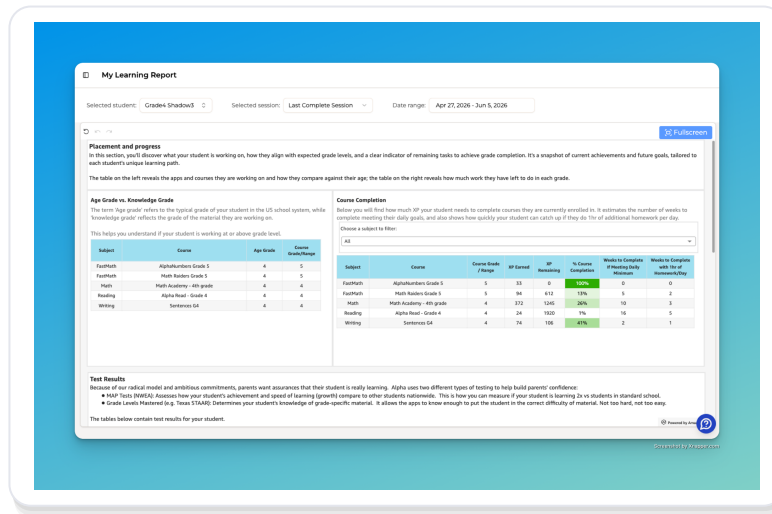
My Learning Report

Selected student: Grade4 Shadow3

Selected session: Last Complete Session

Date range: Apr 27, 2026 - Jun 5, 2026

Fullscreen

Placement and progress

In this section, you'll discover what your student is working on, how they align with expected grade levels, and a clear indicator of remaining tasks to achieve grade completion. It's a snapshot of current achievements and future goals, tailored to each student's unique learning path.

The table on the left reveals the apps and courses they are working on and how they compare against their age; the table on the right reveals how much work they have left to do in each grade.

Age Grade vs. Knowledge Grade

The term 'Age grade' refers to the typical grade of your student in the US school system, while 'knowledge grade' reflects the grade of the material they are working on.

This helps you understand if your student is working at or above grade level.

| Subject | Course | Age Grade | Course Grade/Range |
|---|---|---|---|
| FastMath | AlphaNumbers Grade 5 | 4 | 5 |
| FastMath | Math Raiders Grade 5 | 4 | 5 |
| Math | Math Academy - 4th grade | 4 | 4 |
| Reading | Alpha Read - Grade 4 | 4 | 4 |
| Writing | Sentences G4 | 4 | 4 |

Course Completion

Below you will find how much XP your student needs to complete courses they are currently enrolled in. It estimates the number of weeks to complete meeting their daily goals, and also shows how quickly your student can catch up if they do 1hr of additional homework per day.

Choose a subject to filter:

All

| Subject | Course | Course Grade / Range | XP Earned | XP Remaining | % Course Completion | Weeks to Complete if Meeting Daily Minimum | Weeks to Complete with 1hr of Homework/Day |
|---|---|---|---|---|---|---|---|
| FastMath | AlphaNumbers Grade 5 | 5 | 33 | 0 | 100% | 0 | 0 |
| FastMath | Math Raiders Grade 5 | 5 | 94 | 612 | 13% | 5 | 2 |
| Math | Math Academy - 4th grade | 4 | 372 | 1245 | 26% | 10 | 3 |
| Reading | Alpha Read - Grade 4 | 4 | 24 | 1920 | 1% | 16 | 5 |
| Writing | Sentences G4 | 4 | 74 | 106 | 41% | 2 | 1 |

Test Results

Because of our radical model and ambitious commitments, parents want assurances that their student is really learning. Alpha uses two different types of testing to help build parents' confidence:

■ MAP Tests (NWEA): Assesses how your student's achievement and speed of learning (growth) compare to other students nationwide. This is how you can measure if your student is learning 2x vs students in standard school.
■ Grade Levels Mastered (e.g. Texas STAAR): Determines your student's knowledge of grade-specific material. It allows the apps to know enough to put the student in the correct difficulty of material. Not too hard, not too easy.

The tables below contain test results for your student.

Powered by Ama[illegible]

Screenshot by Xnapper.com